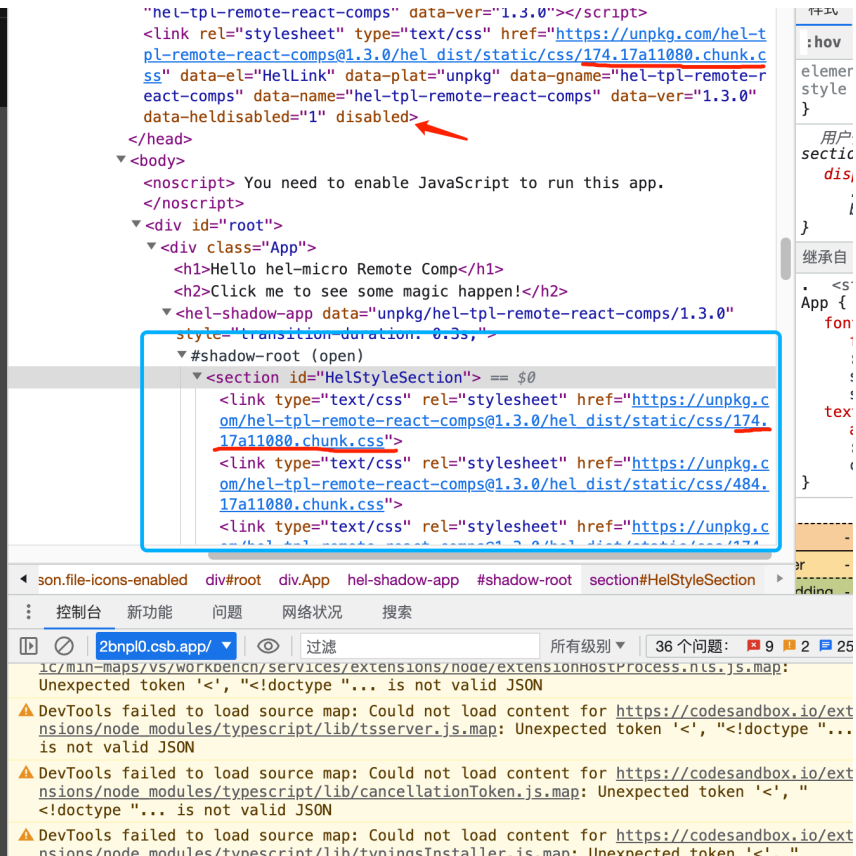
"hel-tpl-remote-react-comps" data-ver="1.3.0"></script>
<link rel="stylesheet" type="text/css" href="https://unpkg.com/hel-tpl-remote-react-comps@1.3.0/hel_dist/static/css/174.17a11080.chunk.css" data-el="HelLink" data-plat="unpkg" data-gname="hel-tpl-remote-react-comps" data-name="hel-tpl-remote-react-comps" data-ver="1.3.0" data-heldisabled="1" disabled>
</head>
<body>
<noscript> You need to enable JavaScript to run this app.
</noscript>
<div id="root">
<div class="App">
<h1>Hello hel-micro Remote Comp</h1>
<h2>Click me to see some magic happen!</h2>
<hel-shadow-app data="unpkg/hel-tpl-remote-react-comps/1.3.0" style="transition-duration: 0.3s;">
#shadow-root (open)
<section id="HelStyleSection"> == $0
<link type="text/css" rel="stylesheet" href="https://unpkg.com/hel-tpl-remote-react-comps@1.3.0/hel_dist/static/css/174.17a11080.chunk.css">
<link type="text/css" rel="stylesheet" href="https://unpkg.com/hel-tpl-remote-react-comps@1.3.0/hel_dist/static/css/484.17a11080.chunk.css">
<link type="text/css" rel="stylesheet" href="https://unpkg.com/hel-tpl-remote-react-comps@1.3.0/hel_dist/static/css/174

样式
:hov
element
style
}
用户
section
disp
}
继承自
. <s
App {
fon
text
}

son.file-icons-enabled div#root div.App hel-shadow-app #shadow-root section#HelStyleSection

控制台 新功能 问题 网络状况 搜索

2bnpl0.csb.app/ 过滤 所有级别 36 个问题: 9 2 25

ic/min-maps/vs/workbench/services/extensions/node/extensionHostProcess.nls.js.map: Unexpected token '<', "<!doctype "... is not valid JSON
DevTools failed to load source map: Could not load content for https://codesandbox.io/extensions/node_modules/typescript/lib/tsserver.js.map: Unexpected token '<', "<!doctype "... is not valid JSON
DevTools failed to load source map: Could not load content for https://codesandbox.io/extensions/node_modules/typescript/lib/cancellationToken.js.map: Unexpected token '<', "<!doctype "... is not valid JSON
DevTools failed to load source map: Could not load content for https://codesandbox.io/extensions/node_modules/typescript/lib/typingsInstaller.js.map: Unexpected token '<', "